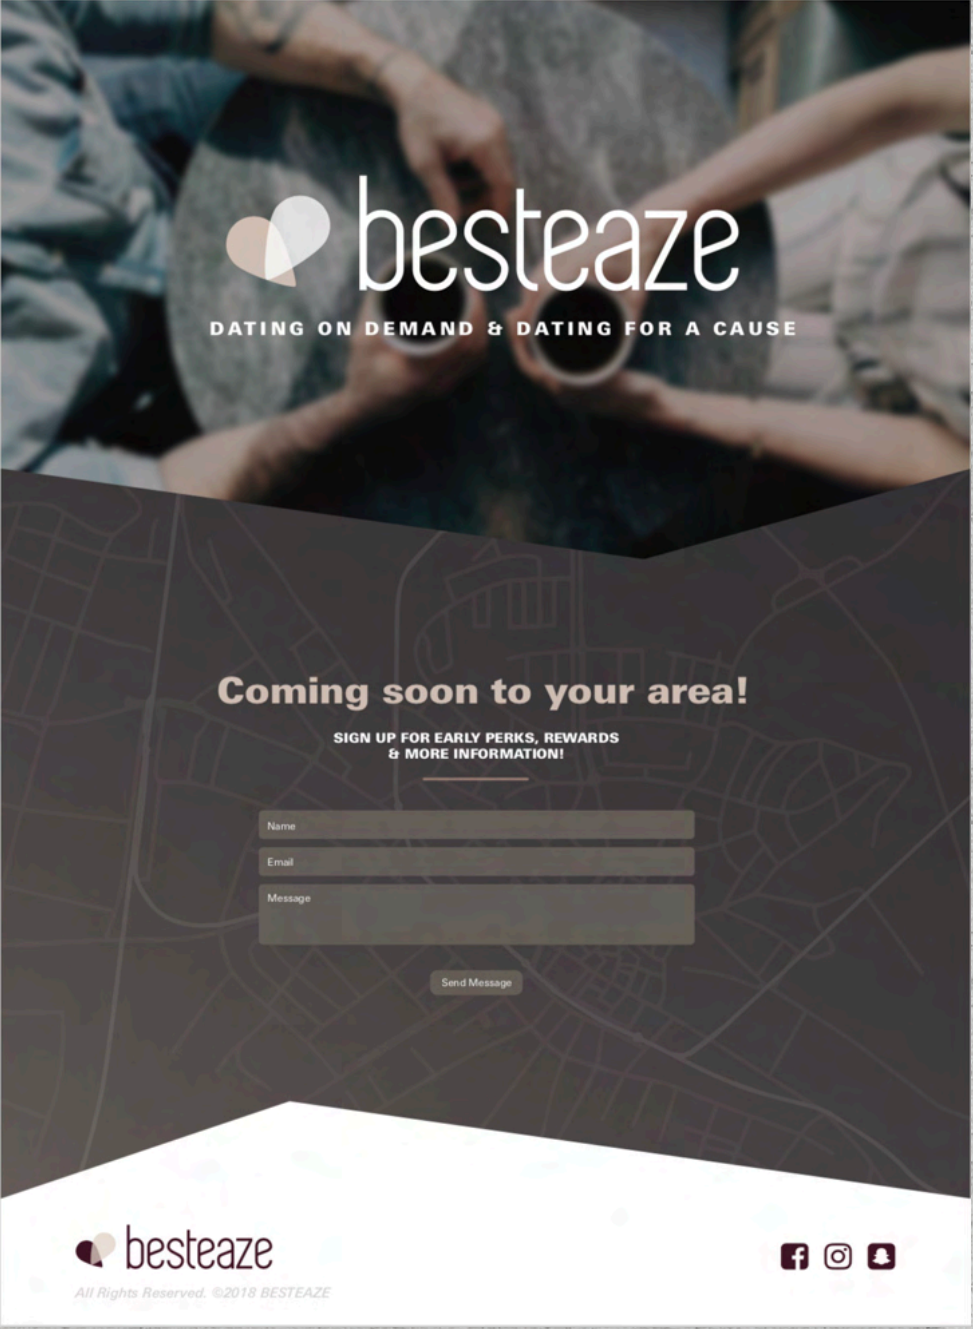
besteaze

DATING ON DEMAND & DATING FOR A CAUSE

Coming soon to your area!

SIGN UP FOR EARLY PERKS, REWARDS & MORE INFORMATION!

Name

Email

Message

Send Message

besteaze

All Rights Reserved. ©2018 BESTEAZE